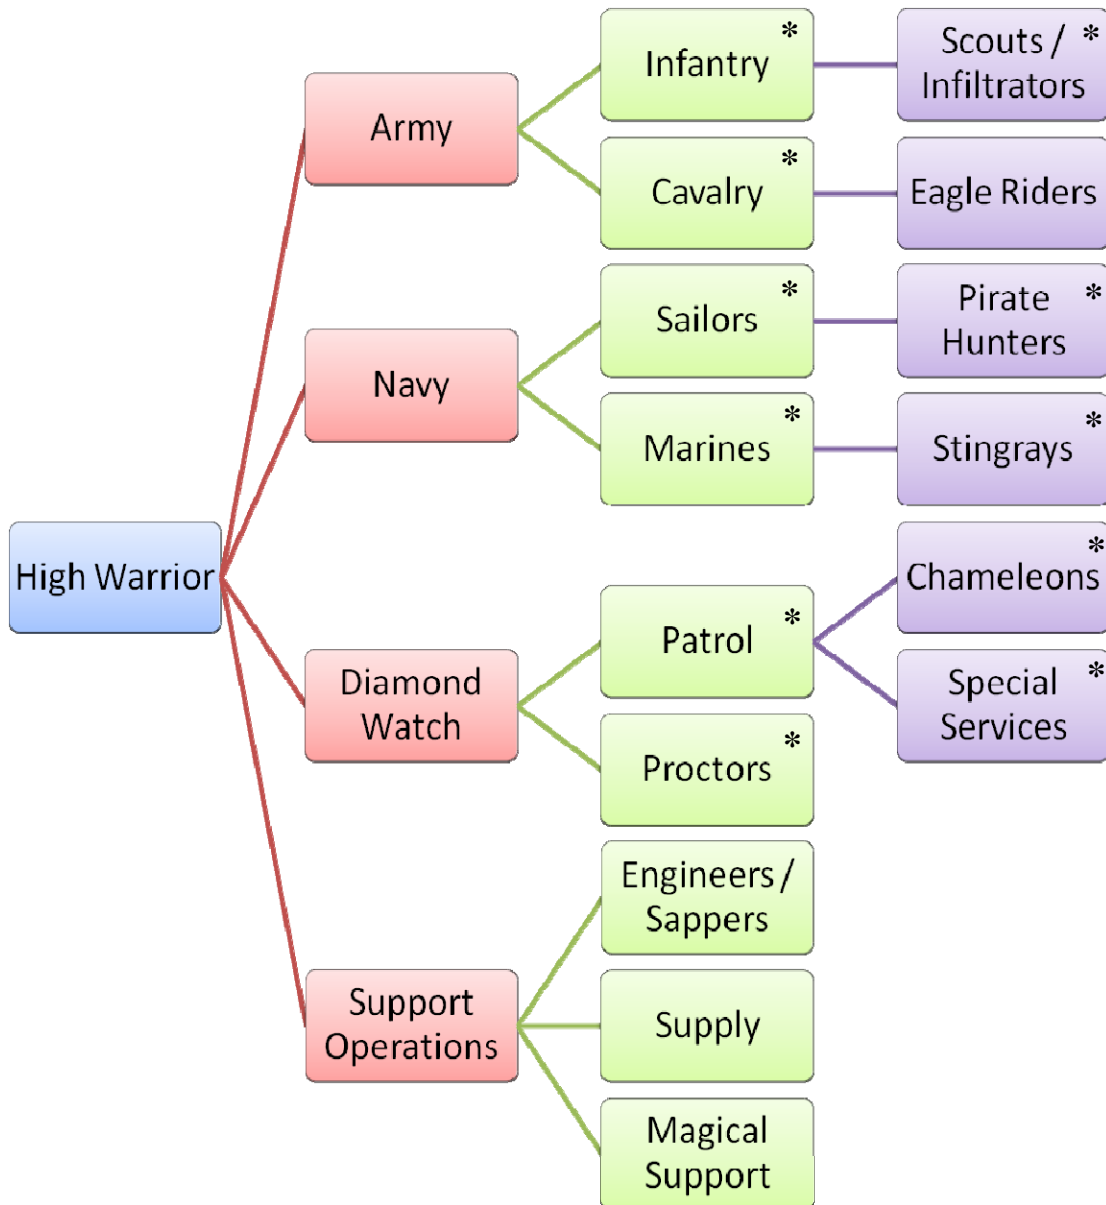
High Warrior

Army

Infantry *

Scouts / Infiltrators *

Cavalry *

Eagle Riders

Navy

Sailors *

Pirate Hunters *

Marines *

Stingrays *

Diamond Watch

Patrol *

Chameleons *

Special Services *

Proctors *

Support Operations

Engineers / Sappers

Supply

Magical Support